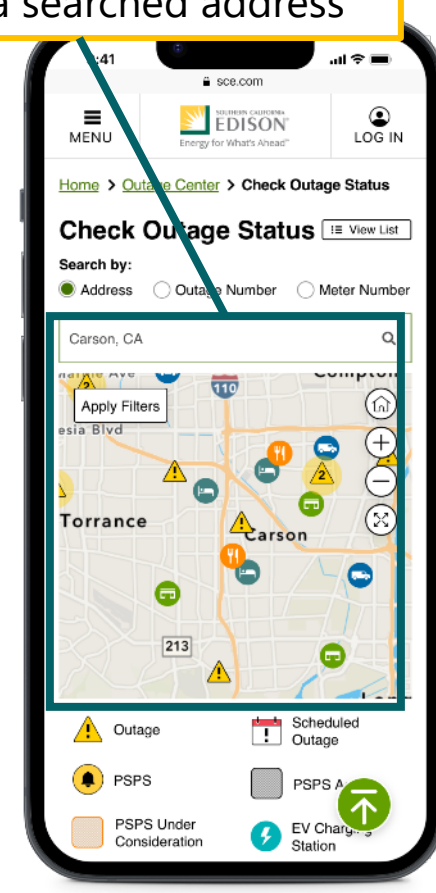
a searched address

:41

sce.com

MENU

SOUTHERN CALIFORNIA EDISON

Energy for What's Ahead

LOG IN

Home > Outage Center > Check Outage Status

Check Outage Status

View List

Search by:

Address

Outage Number

Meter Number

Carson, CA

Apply Filters

esia Blvd

Compton

110

2

2

Torrance

Carson

213

Outage

Scheduled Outage

PSPS

PSPS A

PSPS Under Consideration

EV Charg Station